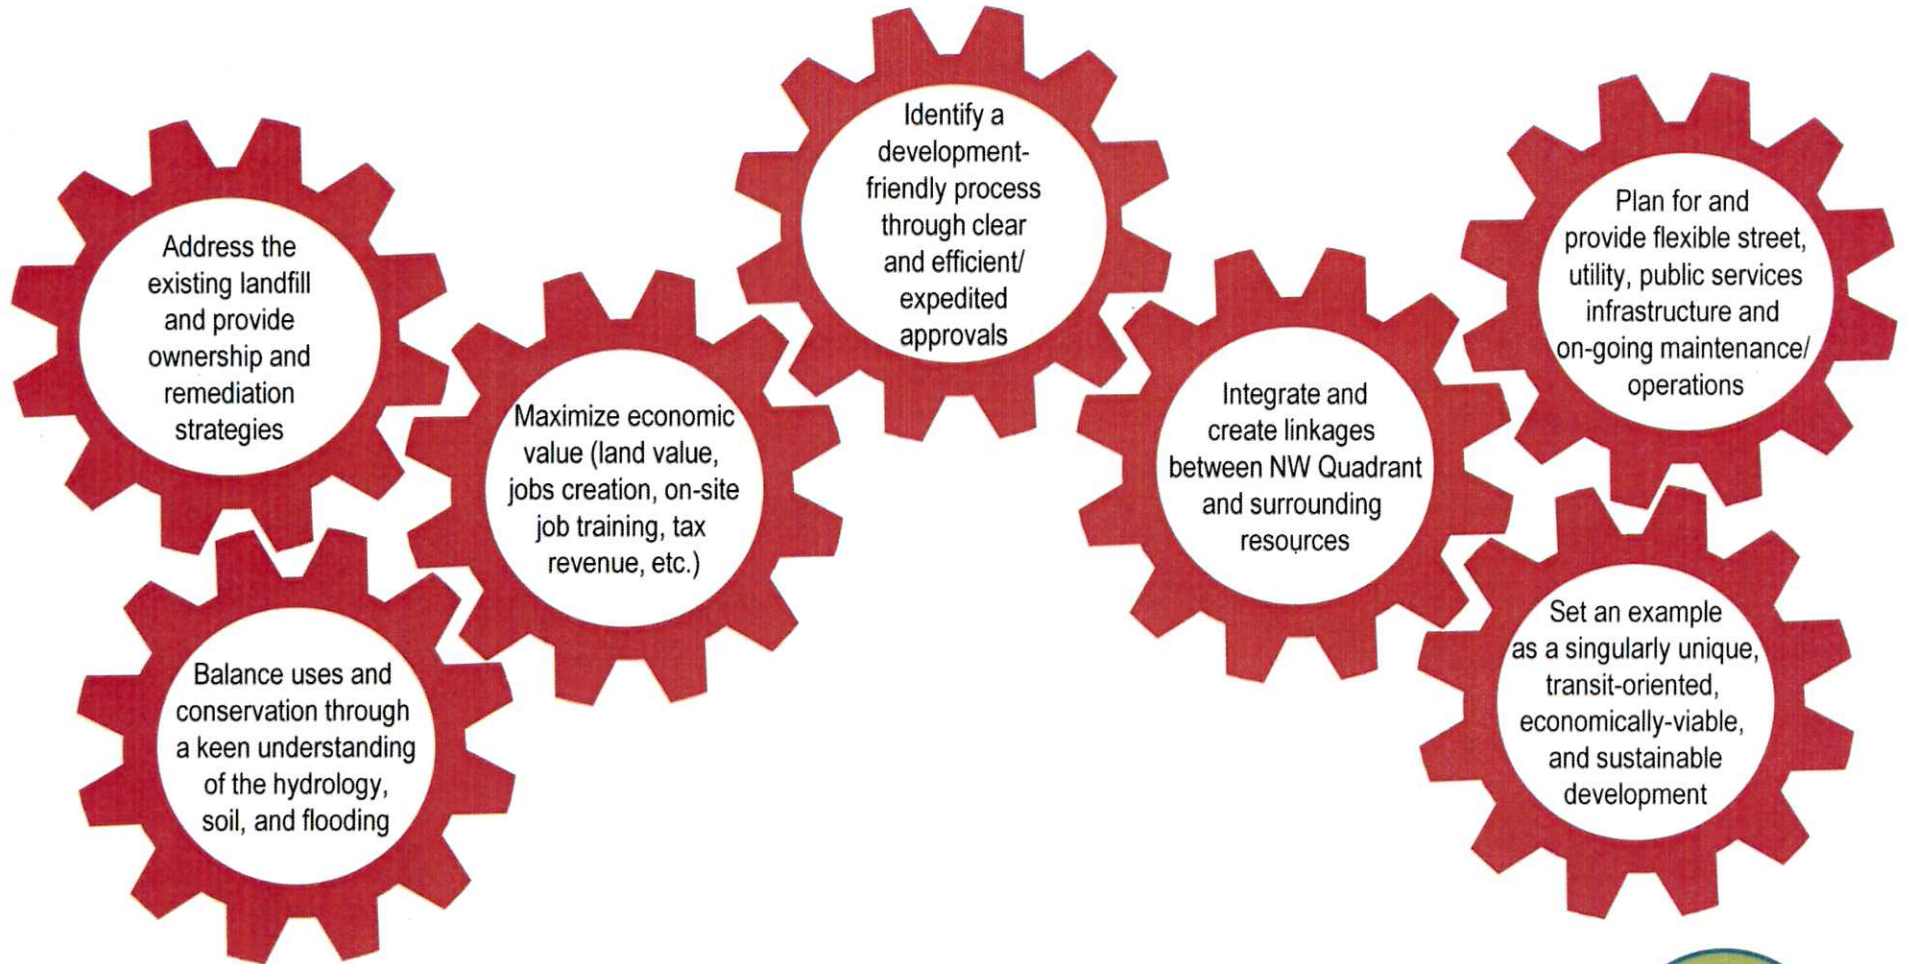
Address the existing landfill and provide ownership and remediation strategies

Balance uses and conservation through a keen understanding of the hydrology, soil, and flooding

Maximize economic value (land value, jobs creation, on-site job training, tax revenue, etc.)

Identify a development-friendly process through clear and efficient/ expedited approvals

Integrate and create linkages between NW Quadrant and surrounding resources

Plan for and provide flexible street, utility, public services infrastructure and on-going maintenance/ operations

Set an example as a singularly unique, transit-oriented, economically-viable, and sustainable development